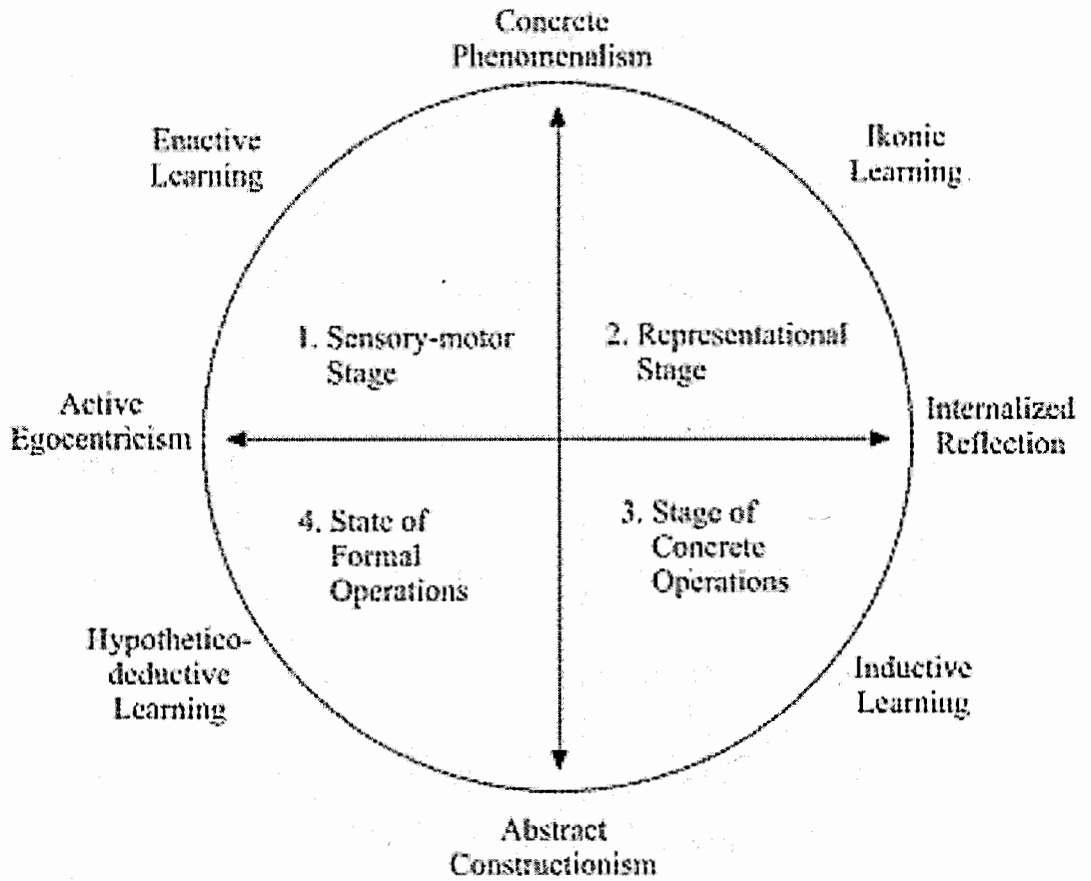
Concrete Phenomenalism

Enactive Learning

Ikonic Learning

1. Sensory-motor Stage

2. Representational Stage

Active Egocentricism

Internalized Reflection

4. State of Formal Operations

3. Stage of Concrete Operations

Hypothetico-deductive Learning

Inductive Learning

Abstract Constructionism